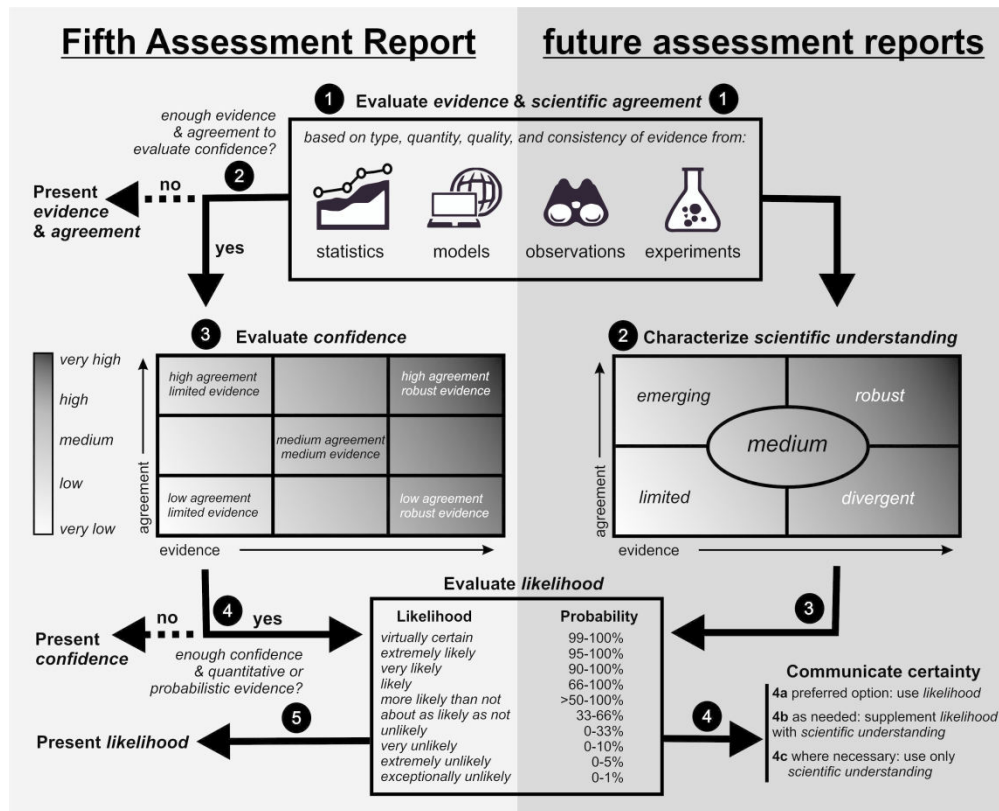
Fifth Assessment Report

future assessment reports

1 Evaluate evidence & scientific agreement 1

based on type, quantity, quality, and consistency of evidence from:

statistics models observations experiments

enough evidence & agreement to evaluate confidence?

2

no

Present evidence & agreement

yes

3 Evaluate confidence

very high
high
medium
low
very low

| high agreement limited evidence | | high agreement robust evidence |
|---|---|---|
| | medium agreement medium evidence | |
| low agreement limited evidence | | low agreement robust evidence |

agreement

evidence

2 Characterize scientific understanding

emerging
robust
medium
limited
divergent

agreement

evidence

Evaluate likelihood

4 yes

no

Present confidence

enough confidence & quantitative or probabilistic evidence?

| Likelihood | Probability |
|---|---|
| virtually certain | 99-100% |
| extremely likely | 95-100% |
| very likely | 90-100% |
| likely | 66-100% |
| more likely than not | >50-100% |
| about as likely as not | 33-66% |
| unlikely | 0-33% |
| very unlikely | 0-10% |
| extremely unlikely | 0-5% |
| exceptionally unlikely | 0-1% |

3

5

Present likelihood

4

Communicate certainty

4a preferred option: use likelihood

4b as needed: supplement likelihood with scientific understanding

4c where necessary: use only scientific understanding